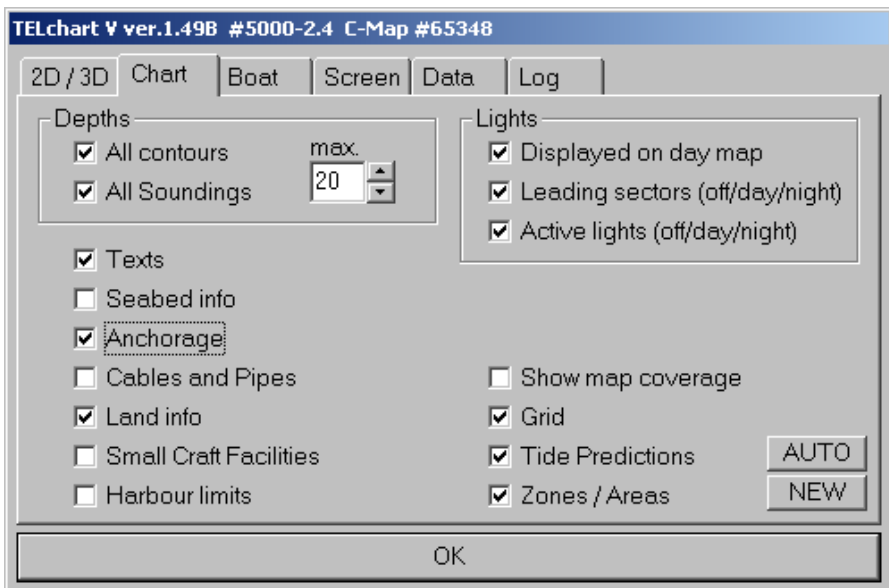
TELchart V ver.1.49B #5000-2.4 C-Map #65348

2D / 3D | Chart | Boat | Screen | Data | Log

Depths
☑ All contours
☑ All Soundings
max.
20

Lights
☑ Displayed on day map
☑ Leading sectors (off/day/night)
☑ Active lights (off/day/night)

☑ Texts
☐ Seabed info
☑ Anchorage
☐ Cables and Pipes
☑ Land info
☐ Small Craft Facilities
☐ Harbour limits

☐ Show map coverage
☑ Grid
☑ Tide Predictions
☑ Zones / Areas

AUTO
NEW

OK